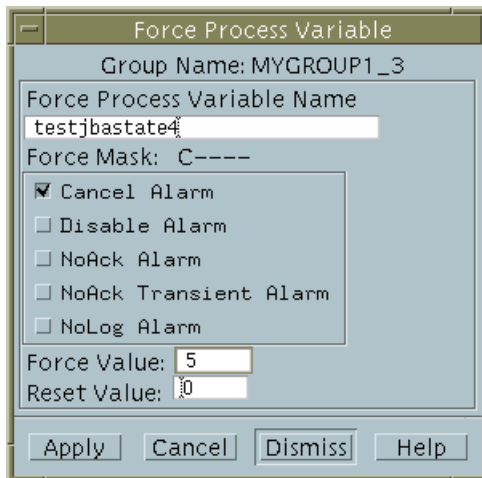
Force Process Variable

Group Name: MYGROUP1_3

Force Process Variable Name

testjbastate4

Force Mask: C----

Cancel Alarm

Disable Alarm

NoAck Alarm

NoAck Transient Alarm

NoLog Alarm

Force Value: 5

Reset Value: 0

Apply Cancel Dismiss Help